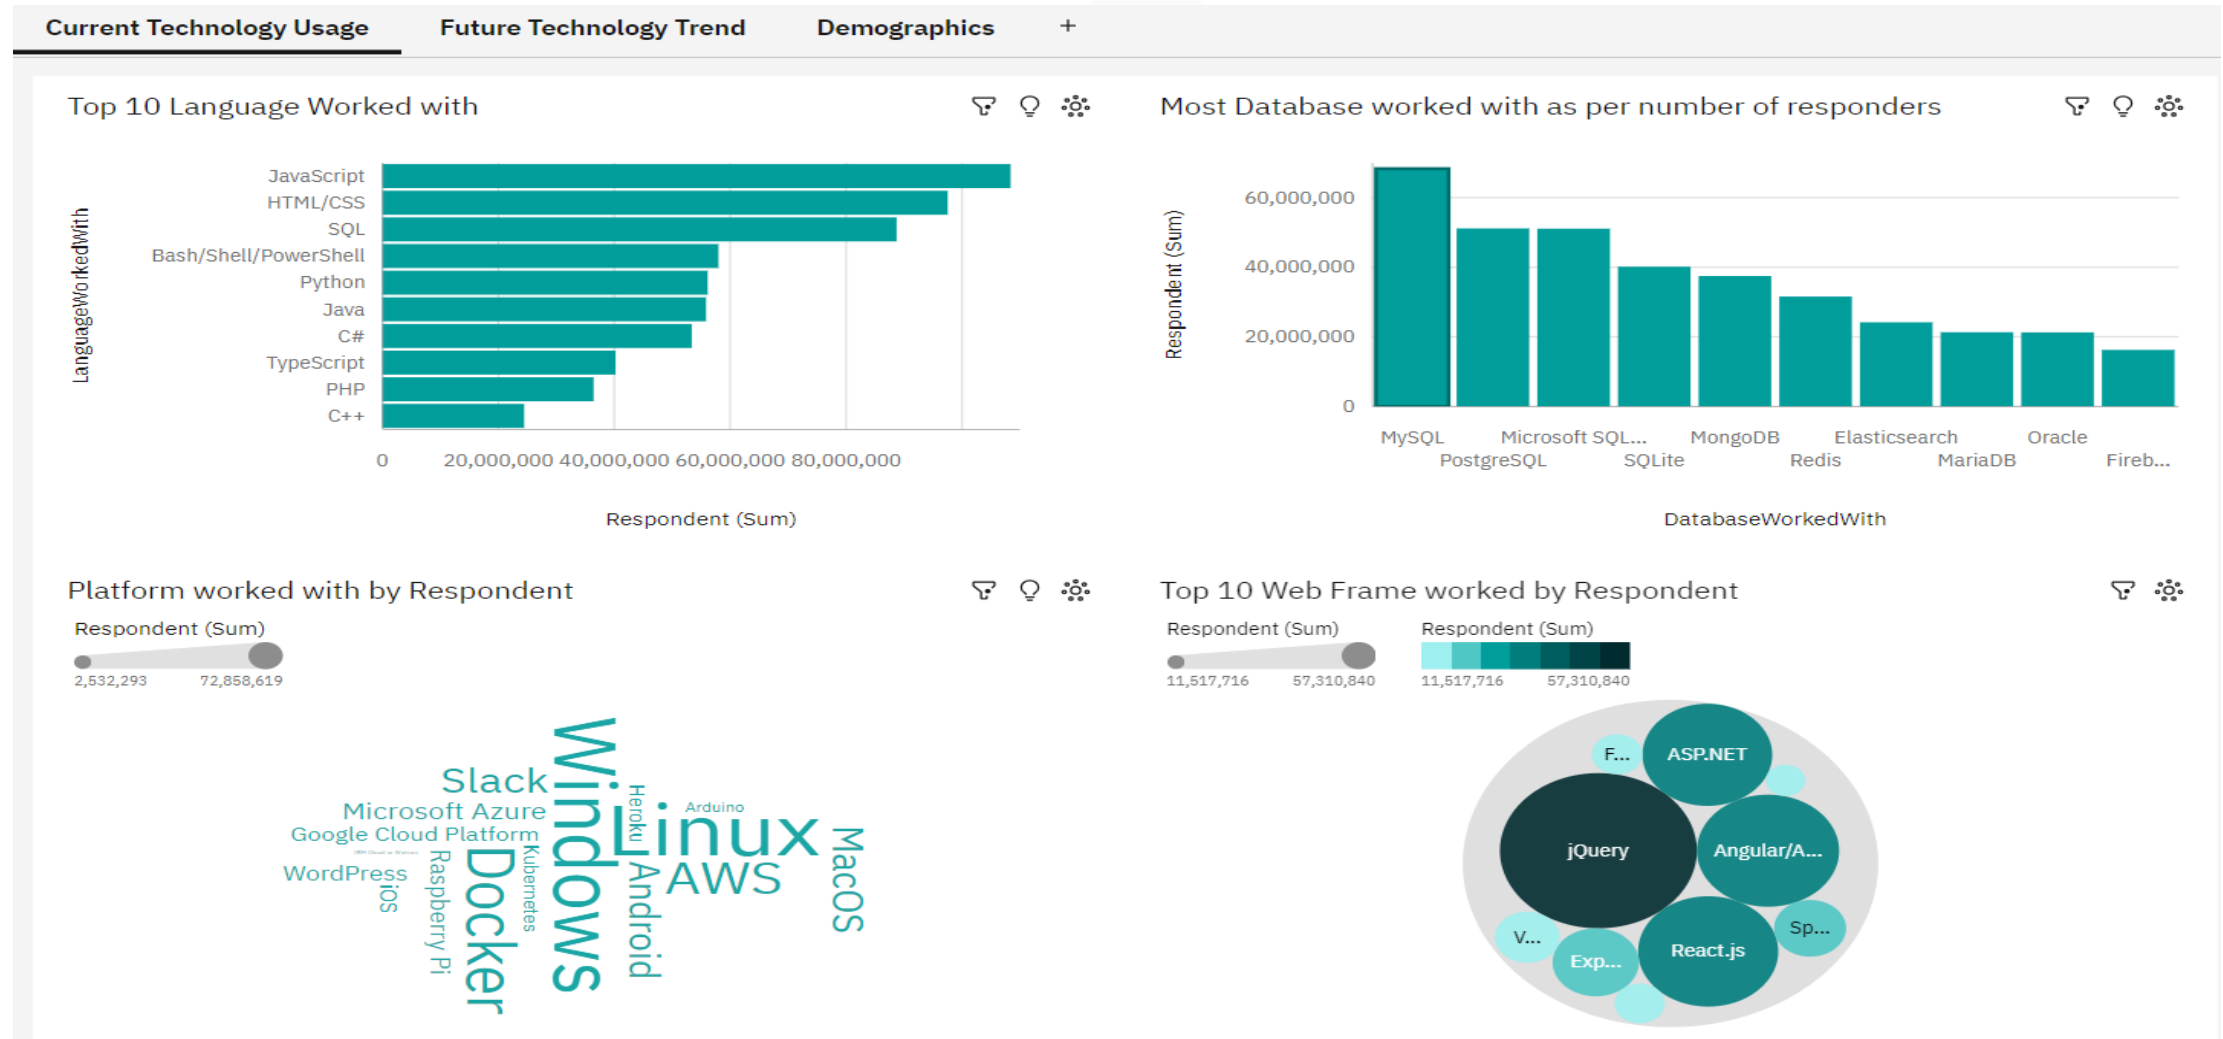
Current Technology Usage Future Technology Trend Demographics +

Top 10 Language Worked with

LanguageWorkedWith

JavaScript
HTML/CSS
SQL
Bash/Shell/PowerShell
Python
Java
C#
TypeScript
PHP
C++

0 20,000,000 40,000,000 60,000,000 80,000,000

Respondent (Sum)

Most Database worked with as per number of responders

Respondent (Sum)

60,000,000
40,000,000
20,000,000
0

MySQL PostgreSQL Microsoft SQL... SQLite MongoDB Redis Elasticsearch MariaDB Oracle Fireb...

DatabaseWorkedWith

Platform worked with by Respondent

Respondent (Sum)

2,532,293 72,858,619

Slack
Microsoft Azure
Google Cloud Platform
WordPress
iOS
Raspberry Pi
Docker
Kubernetes
Windows
Heroku
Linux
Arduino
Android
AWS
MacOS
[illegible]

Top 10 Web Frame worked by Respondent

Respondent (Sum)

11,517,716 57,310,840

Respondent (Sum)

11,517,716 57,310,840

F...
ASP.NET
jQuery
Angular/A...
V...
Exp...
React.js
Sp...